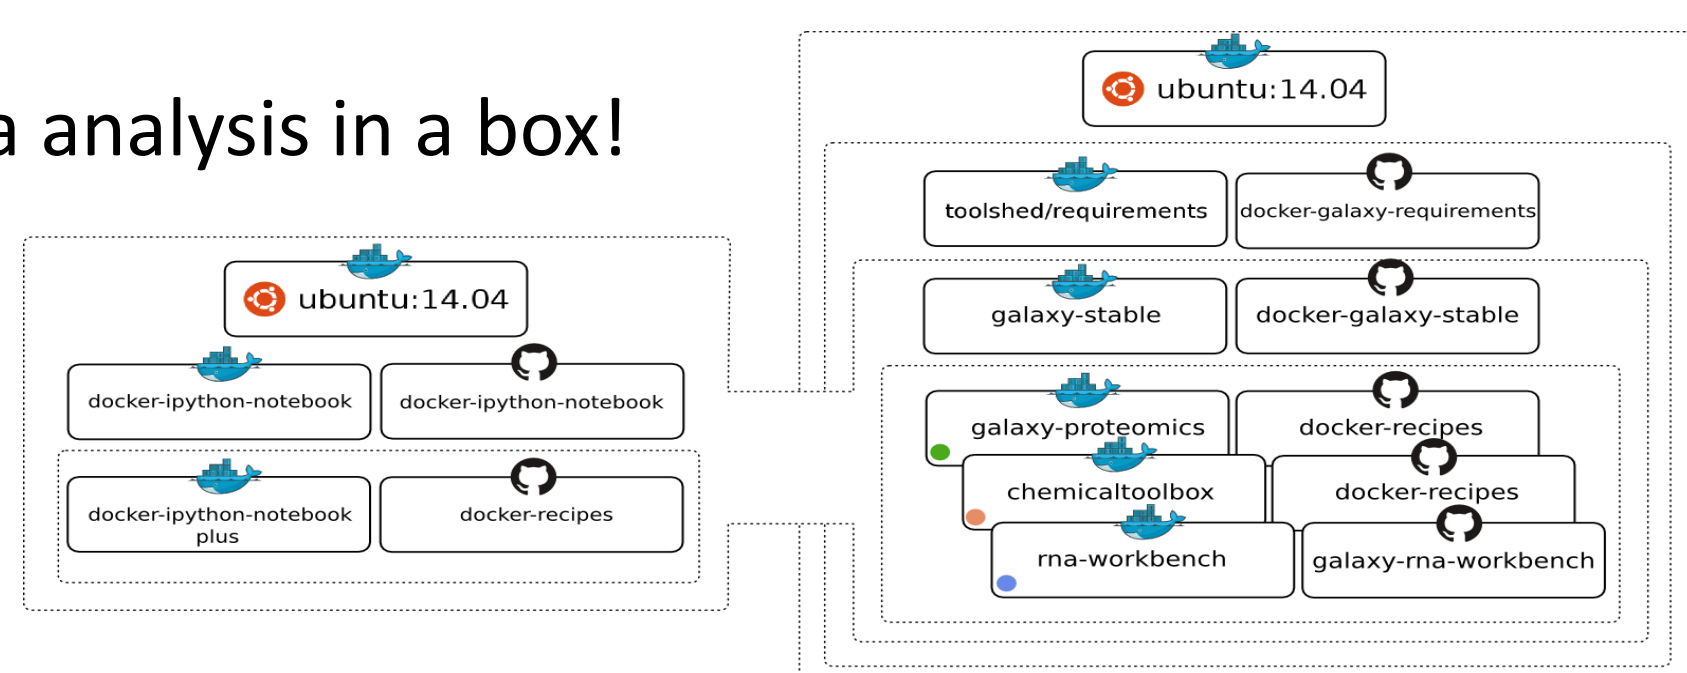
a analysis in a box!

ubuntu:14.04

docker-ipython-notebook

docker-ipython-notebook

docker-ipython-notebook plus

docker-recipes

ubuntu:14.04

toolshed/requirements

docker-galaxy-requirements

galaxy-stable

docker-galaxy-stable

galaxy-proteomics

docker-recipes

chemicaltoolbox

docker-recipes

rna-workbench

galaxy-rna-workbench